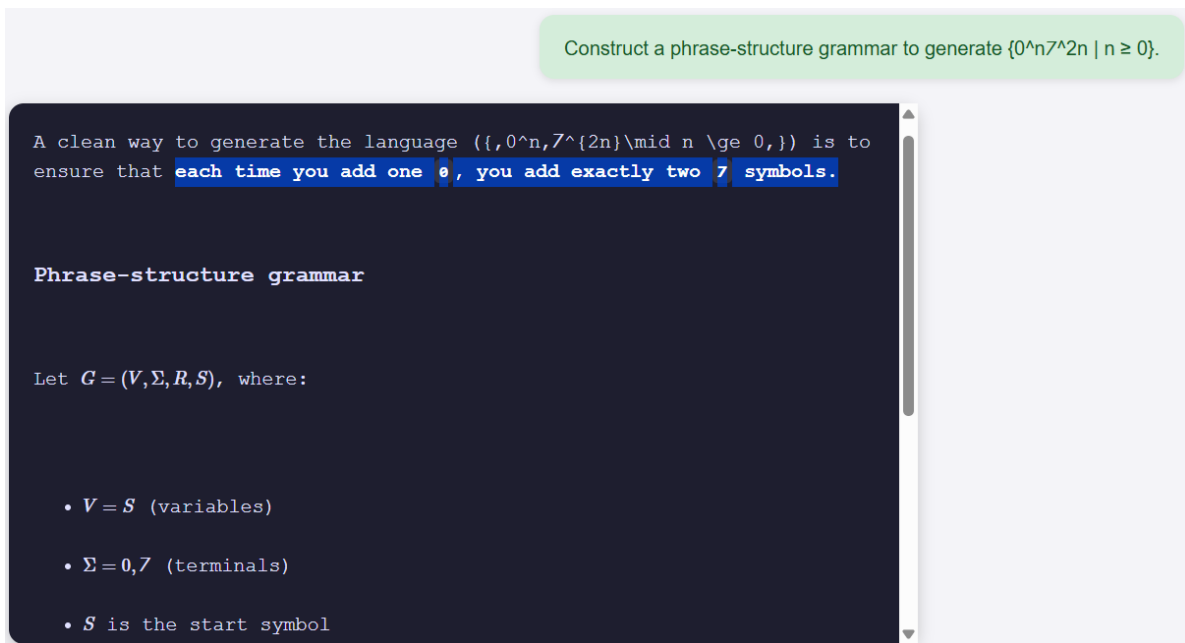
Construct a phrase-structure grammar to generate {0^n7^2n | n ≥ 0}.

A clean way to generate the language ({,0^n,7^{2n}\mid n \ge 0,}) is to ensure that each time you add one 0, you add exactly two 7 symbols.

Phrase-structure grammar

Let $G = (V, \Sigma, R, S)$, where:

- $V = S$ (variables)
- $\Sigma = 0, 7$ (terminals)
- $S$ is the start symbol